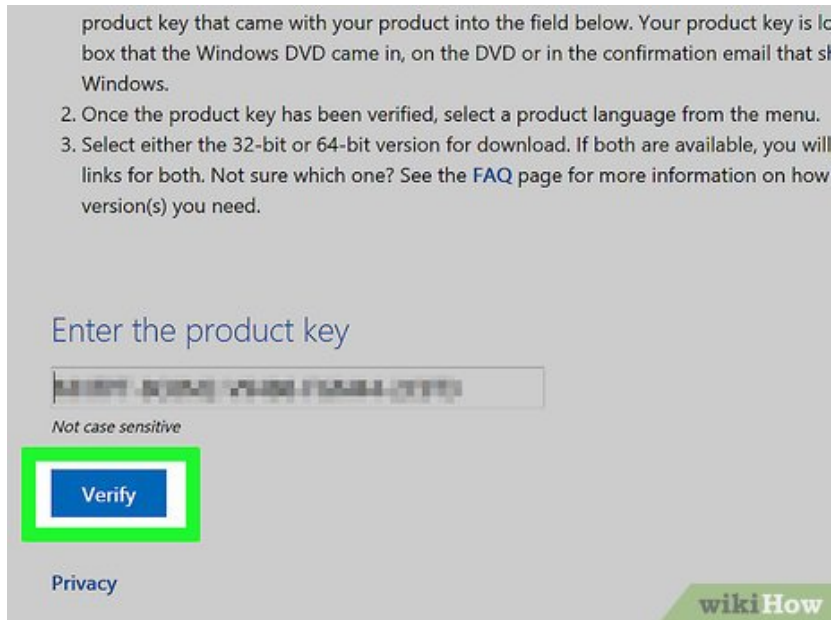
product key that came with your product into the field below. Your product key is lo box that the Windows DVD came in, on the DVD or in the confirmation email that sl Windows.

2. Once the product key has been verified, select a product language from the menu.
3. Select either the 32-bit or 64-bit version for download. If both are available, you will links for both. Not sure which one? See the FAQ page for more information on how version(s) you need.

Enter the product key

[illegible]

Not case sensitive

Verify

Privacy

wikiHow